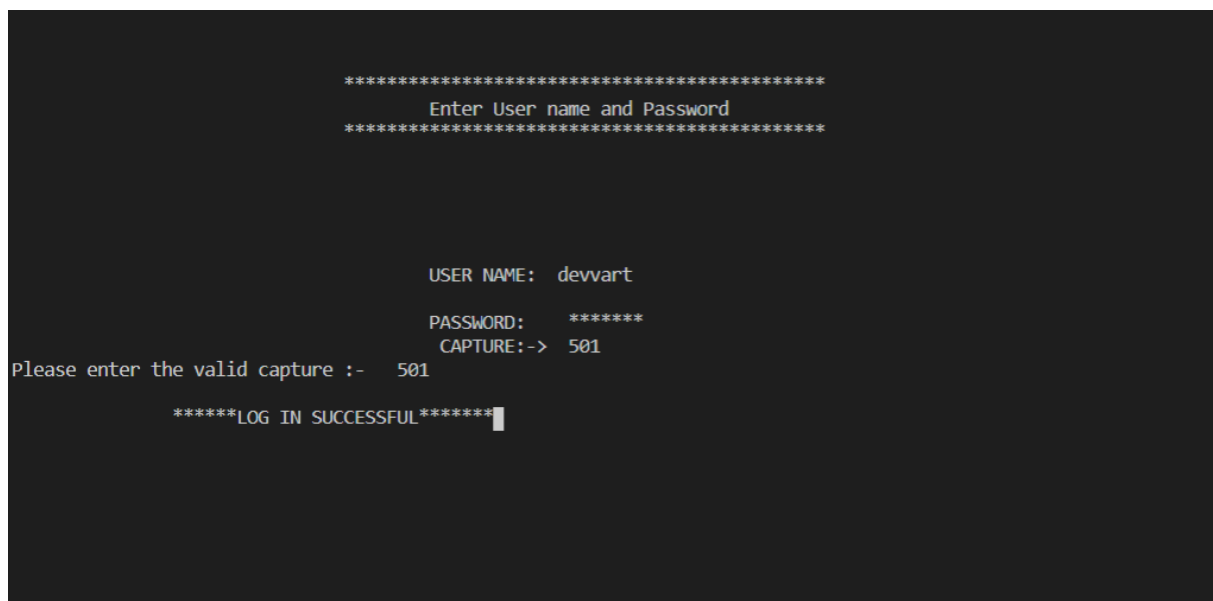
*******************************************
Enter User name and Password
*******************************************

USER NAME: devvart

PASSWORD: *******
CAPTURE:-> 501
Please enter the valid capture :- 501

******LOG IN SUCCESSFUL*******